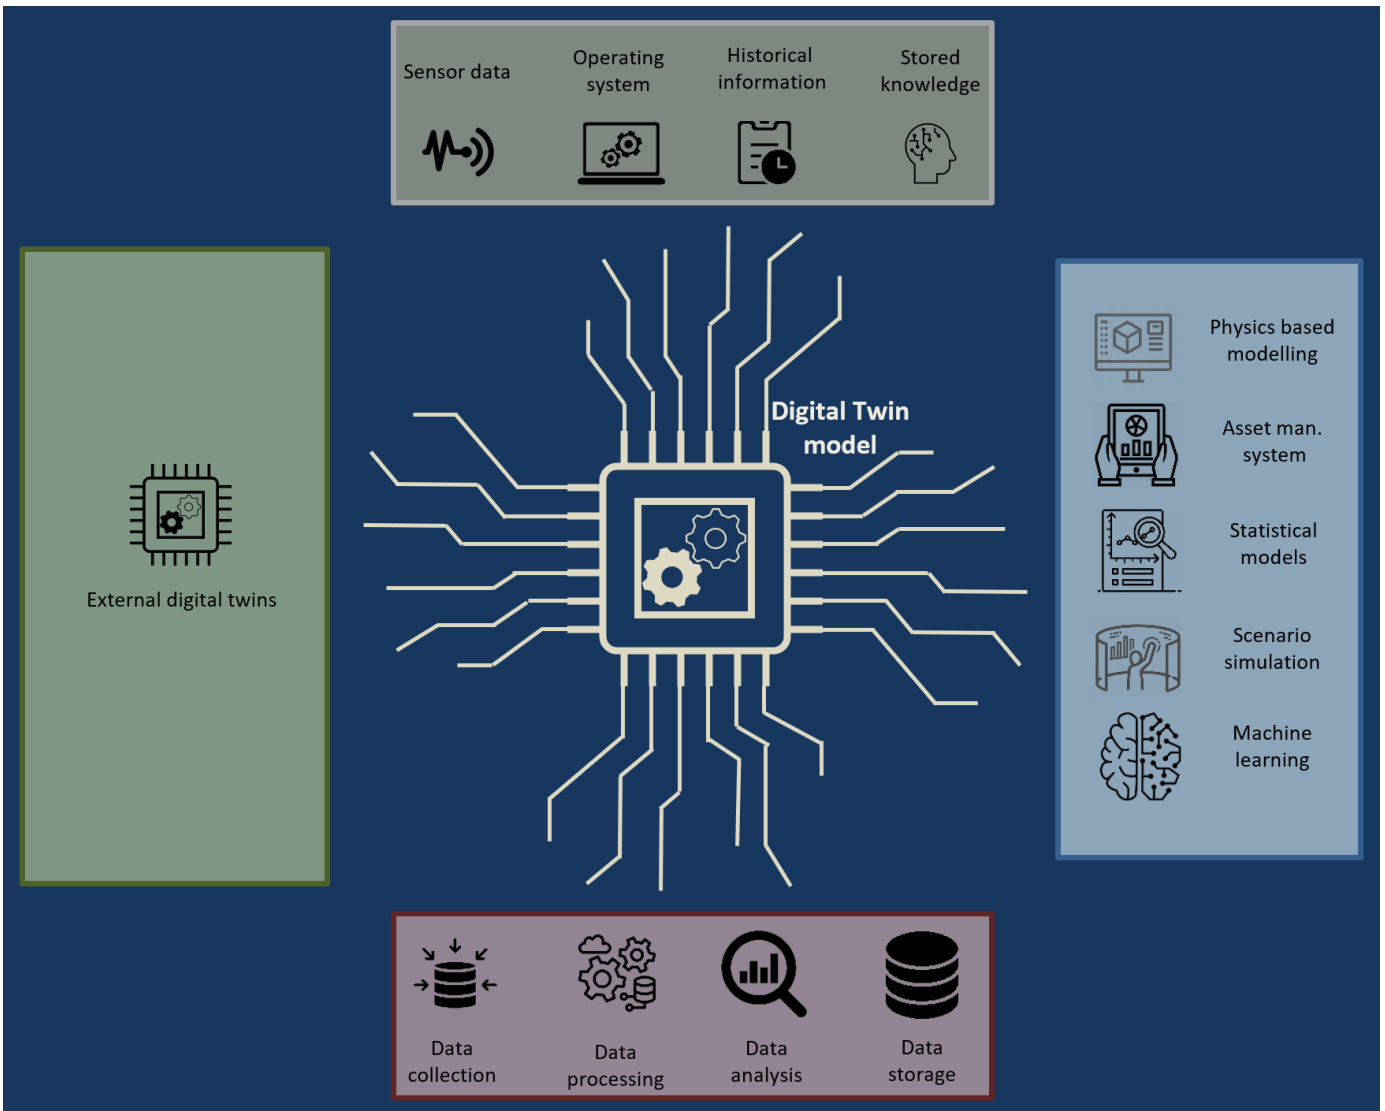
Sensor data

Operating system

Historical information

Stored knowledge

External digital twins

Digital Twin model

Physics based modelling

Asset man. system

Statistical models

Scenario simulation

Machine learning

Data collection

Data processing

Data analysis

Data storage